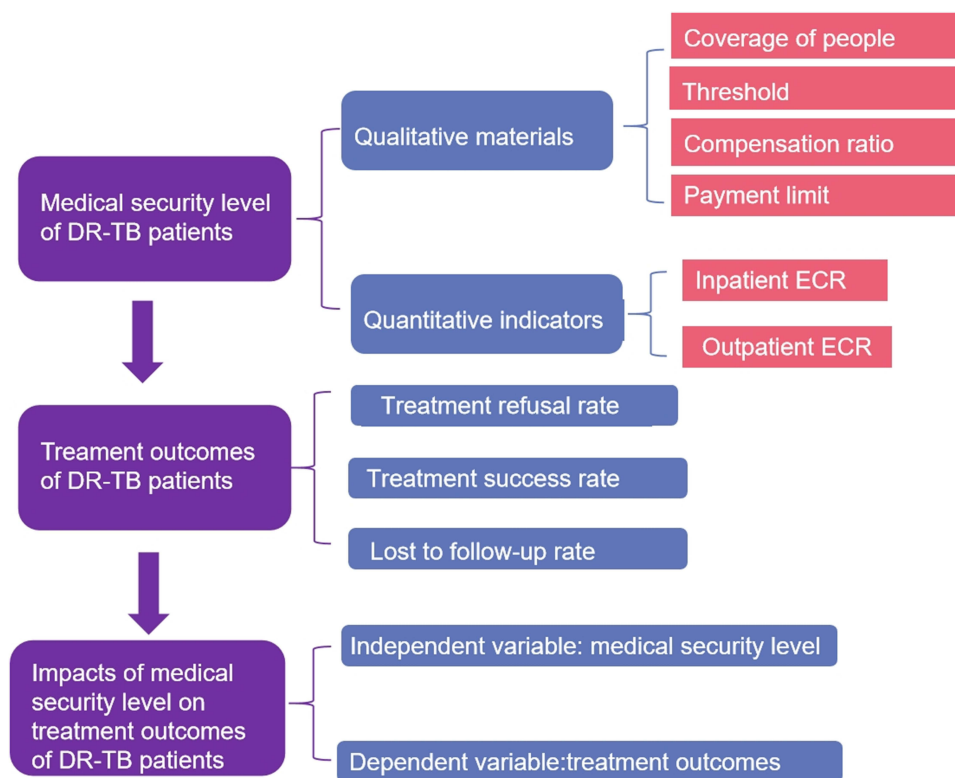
Medical security level of DR-TB patients

Qualitative materials

Coverage of people

Threshold

Compensation ratio

Payment limit

Quantitative indicators

Inpatient ECR

Outpatient ECR

Treament outcomes of DR-TB patients

Treatment refusal rate

Treatment success rate

Lost to follow-up rate

Impacts of medical security level on treatment outcomes of DR-TB patients

Independent variable: medical security level

Dependent variable:treatment outcomes